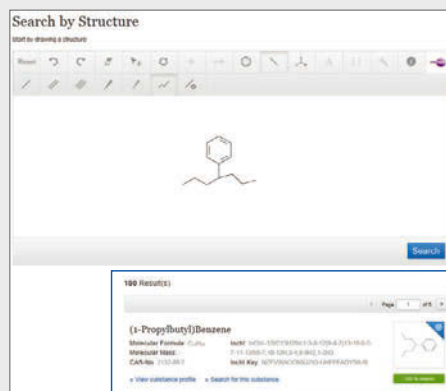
Search by Structure

Start by drawing a structure

Reset

Search

100 Result(s)

Page 1 of 5

(1-Propylbutyl)Benzene

Molecular Formula: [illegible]
Molecular Mass: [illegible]
CAS-No: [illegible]

InChI: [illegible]
InChI Key: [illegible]

» View substance profile » Search for this substance

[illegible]